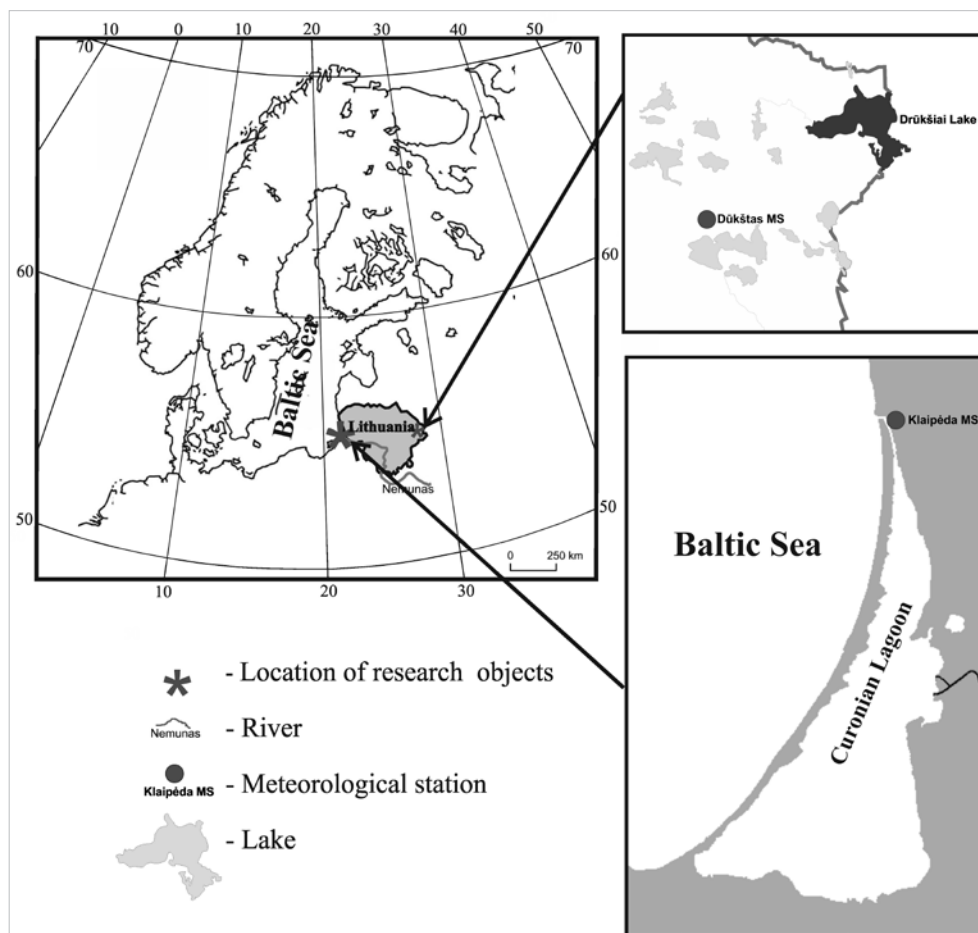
10 0 10 20 30 40 50
70 70
60 60
50 50
10 20 30
Baltic Sea
Lithuania
Nemunas
0 250 km

Drūkšiai Lake
Dūkštas MS

Klaipėda MS
Baltic Sea
Curonian Lagoon

* - Location of research objects
Nemunas - River
Klaipėda MS - Meteorological station
- Lake